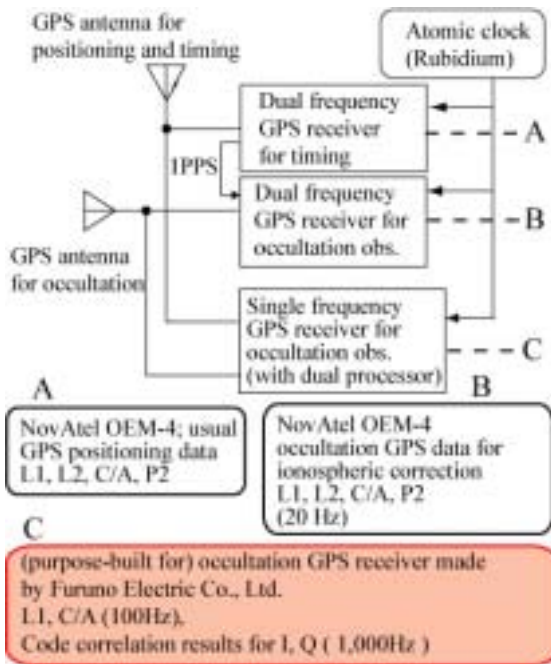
GPS antenna for positioning and timing

Atomic clock (Rubidium)

Dual frequency GPS receiver for timing

A

1PPS

Dual frequency GPS receiver for occultation obs.

B

GPS antenna for occultation

Single frequency GPS receiver for occultation obs. (with dual processor)

C

A

NovAtel OEM-4; usual GPS positioning data L1, L2, C/A, P2

B

NovAtel OEM-4 occultation GPS data for ionospheric correction L1, L2, C/A, P2 (20 Hz)

C

(purpose-built for) occultation GPS receiver made by Furuno Electric Co., Ltd.
L1, C/A (100Hz),
Code correlation results for I, Q ( 1,000Hz )